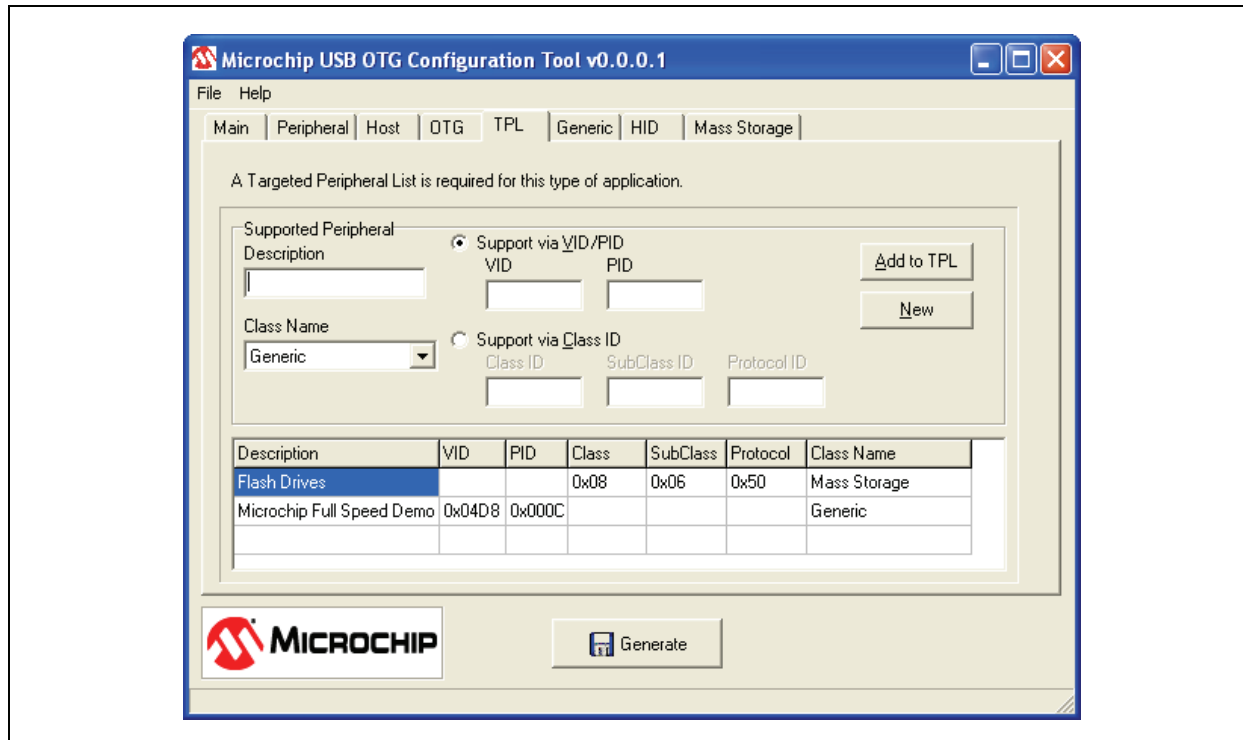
Microchip USB OTG Configuration Tool v0.0.0.1

File Help

Main | Peripheral | Host | OTG | TPL | Generic | HID | Mass Storage

A Targeted Peripheral List is required for this type of application.

Supported Peripheral

Description

Class Name

Generic

Support via VID/PID

VID

PID

Support via Class ID

Class ID

SubClass ID

Protocol ID

Add to TPL

New

| Description | VID | PID | Class | SubClass | Protocol | Class Name |
|---|---|---|---|---|---|---|
| Flash Drives | | | 0x08 | 0x06 | 0x50 | Mass Storage |
| Microchip Full Speed Demo | 0x04D8 | 0x000C | | | | Generic |
| | | | | | | |

MICROCHIP

Generate